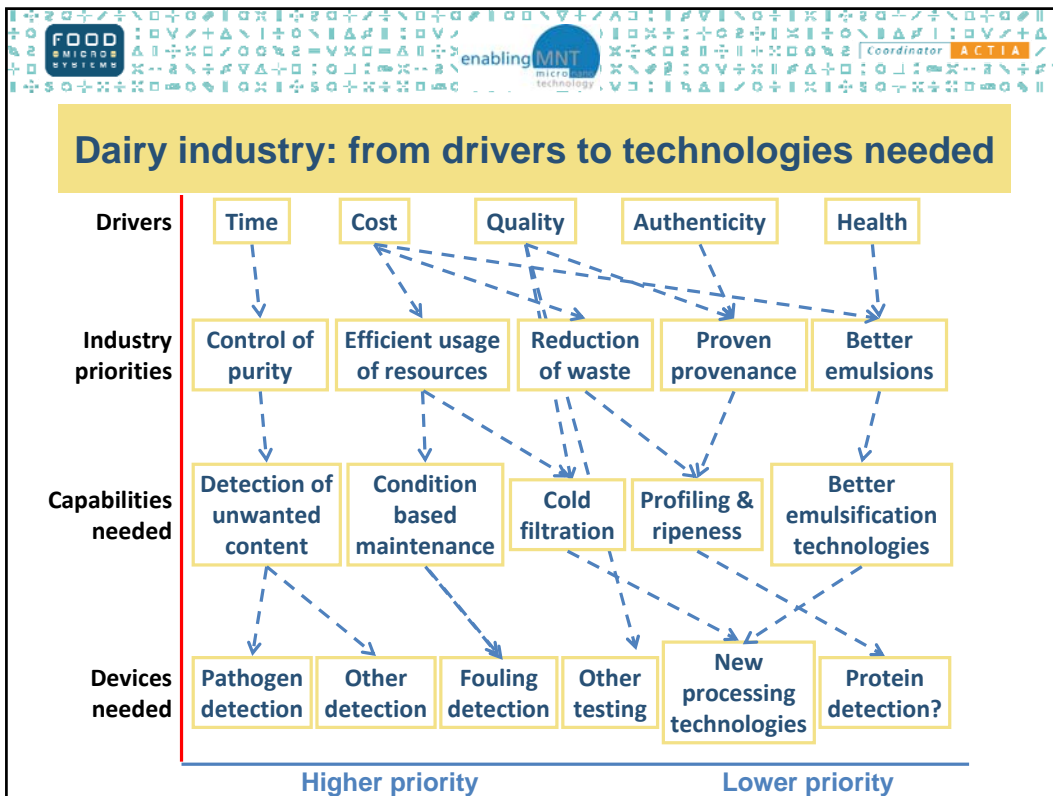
FOOD micros systems

enabling MNT micro nano technology

Coordinator ACTIA

Dairy industry: from drivers to technologies needed

Drivers

Time

Cost

Quality

Authenticity

Health

Industry priorities

Control of purity

Efficient usage of resources

Reduction of waste

Proven provenance

Better emulsions

Capabilities needed

Detection of unwanted content

Condition based maintenance

Cold filtration

Profiling & ripeness

Better emulsification technologies

Devices needed

Pathogen detection

Other detection

Fouling detection

Other testing

New processing technologies

Protein detection?

Higher priority

Lower priority